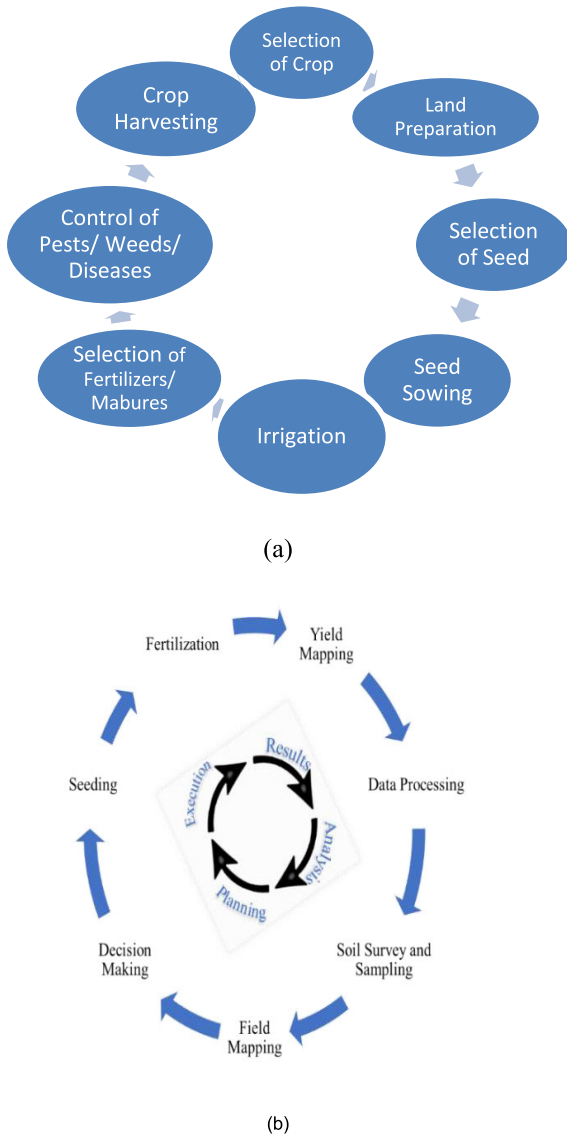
Selection of Crop

Land Preparation

Selection of Seed

Seed Sowing

Irrigation

Selection of Fertilizers/ Mabures

Control of Pests/ Weeds/ Diseases

Crop Harvesting

(a)

Fertilization

Yield Mapping

Data Processing

Soil Survey and Sampling

Field Mapping

Decision Making

Seeding

Results

Analysis

Planning

Execution

(b)